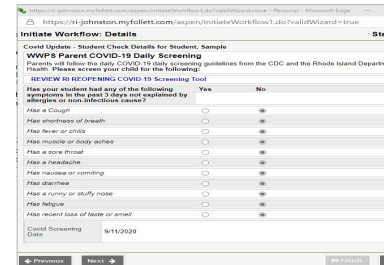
https://ri-johnston.myfollett.com/aspen/initiateWorkflow1.do?validWizard=true - Personal - Microsoft Edge

https://ri-johnston.myfollett.com/aspen/initiateWorkflow1.do?validWizard=true

Initiate Workflow: Details

Covid Update - Student Check Details for Student, Sample

WWPS Parent COVID-19 Daily Screening

Parents will follow the daily COVID-19 daily screening guidelines from the CDC and the Rhode Island Departm Health. Please screen your child for the following:

REVIEW RI REOPENING COVID-19 Screening Tool

| Has your student had any of the following symptoms in the past 3 days not explained by allergies or non-infectious cause? | Yes | No |
|---|---|---|
| Has a Cough | ○ | ◉ |
| Has shortness of breath | ○ | ◉ |
| Has fever or chills | ○ | ◉ |
| Has muscle or body aches | ○ | ◉ |
| Has a sore throat | ○ | ◉ |
| Has a headache | ○ | ◉ |
| Has nausea or vomiting | ○ | ◉ |
| Has diarrhea | ○ | ◉ |
| Has a runny or stuffy nose | ○ | ◉ |
| Has fatigue | ○ | ◉ |
| Has recent loss of taste or smell | ○ | ◉ |

Covid Screening Date 9/11/2020

Previous Next Finish